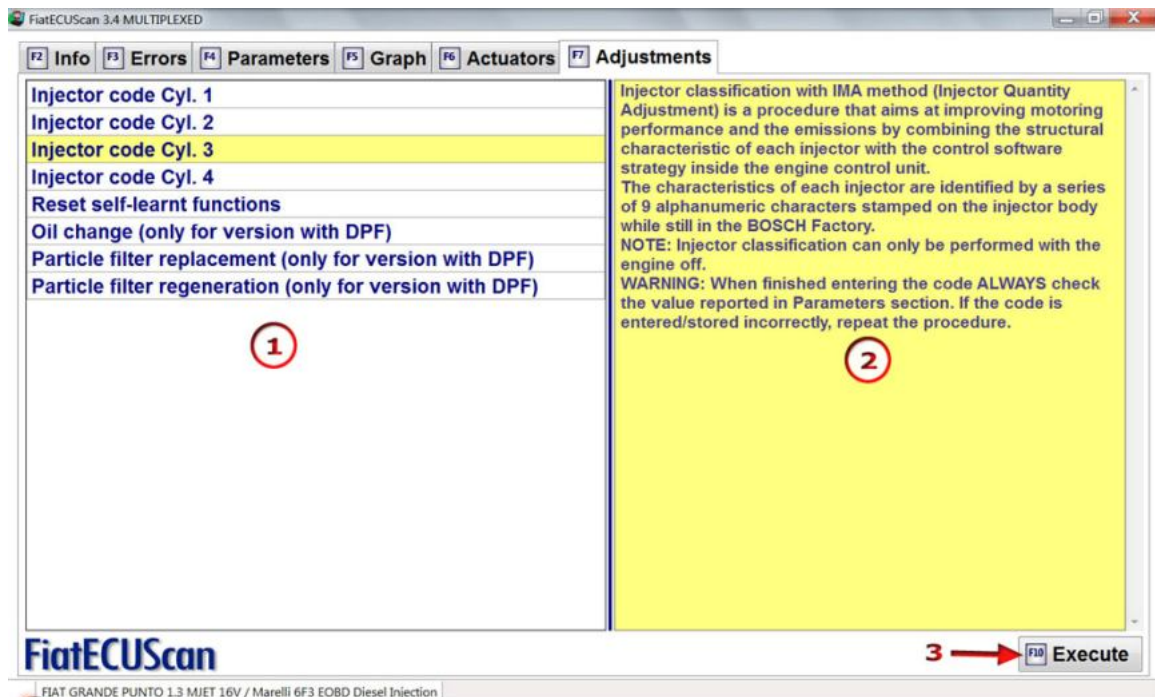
FiatECUScan 3.4 MULTIPLEXED

F2 Info F3 Errors F4 Parameters F5 Graph F6 Actuators F7 Adjustments

Injector code Cyl. 1
Injector code Cyl. 2
Injector code Cyl. 3
Injector code Cyl. 4
Reset self-learnt functions
Oil change (only for version with DPF)
Particle filter replacement (only for version with DPF)
Particle filter regeneration (only for version with DPF)

1

Injector classification with IMA method (Injector Quantity Adjustment) is a procedure that aims at improving motoring performance and the emissions by combining the structural characteristic of each injector with the control software strategy inside the engine control unit.
The characteristics of each injector are identified by a series of 9 alphanumeric characters stamped on the injector body while still in the BOSCH Factory.
NOTE: Injector classification can only be performed with the engine off.
WARNING: When finished entering the code ALWAYS check the value reported in Parameters section. If the code is entered/stored incorrectly, repeat the procedure.

2

FiatECUScan

3

F10 Execute

FIAT GRANDE PUNTO 1.3 MJET 16V / Marelli 6F3 EOBD Diesel Injection